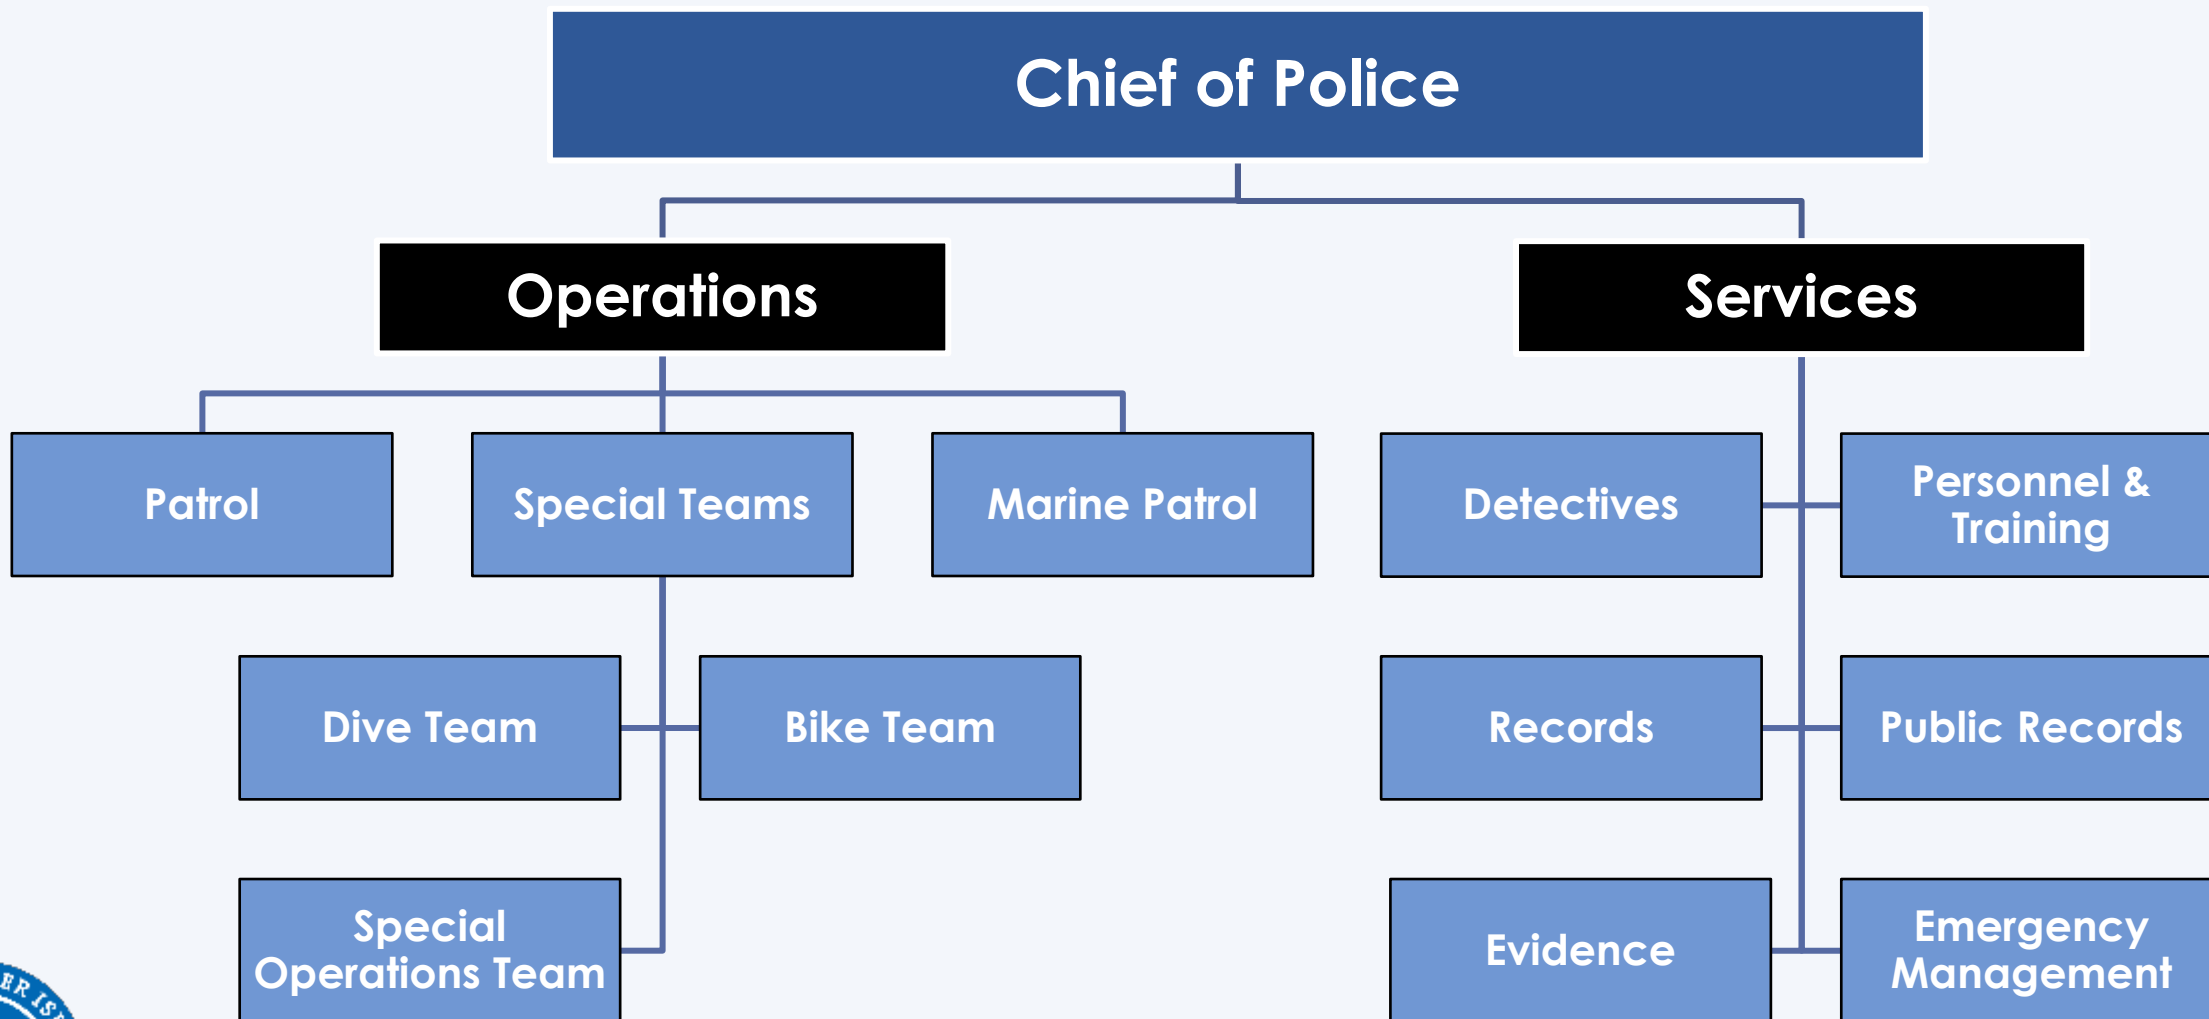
Chief of Police

Operations

Services

Patrol

Special Teams

Marine Patrol

Detectives

Personnel & Training

Dive Team

Bike Team

Records

Public Records

Special Operations Team

Evidence

Emergency Management